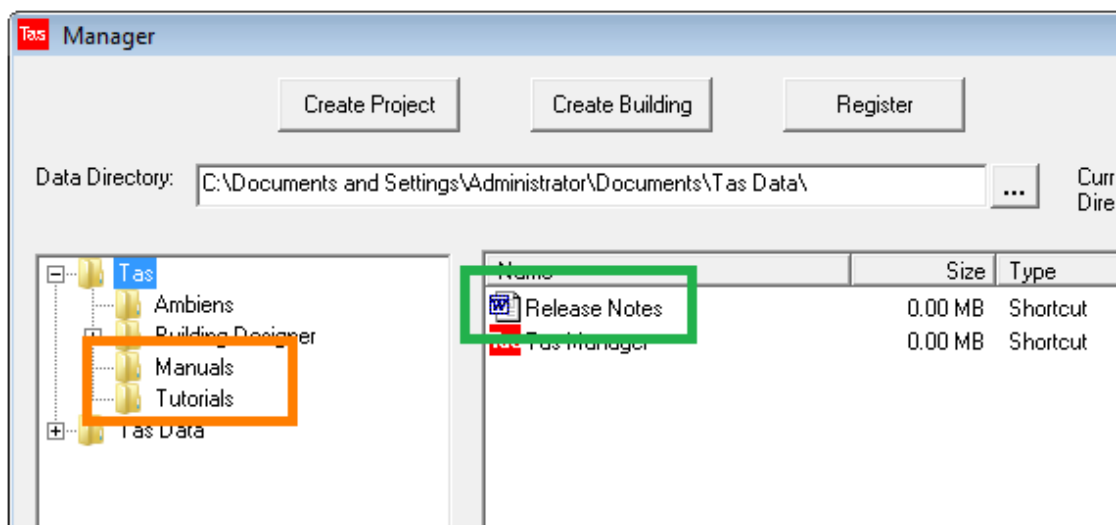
Tas Manager

Create Project
Create Building
Register

Data Directory: C:\Documents and Settings\Administrator\Documents\Tas Data\ ...
Curr
Dire

Tas
Ambiens
Building Designer
Manuals
Tutorials
Tas Data

| Name | Size | Type |
|---|---|---|
| Release Notes | 0.00 MB | Shortcut |
| Tas Manager | 0.00 MB | Shortcut |